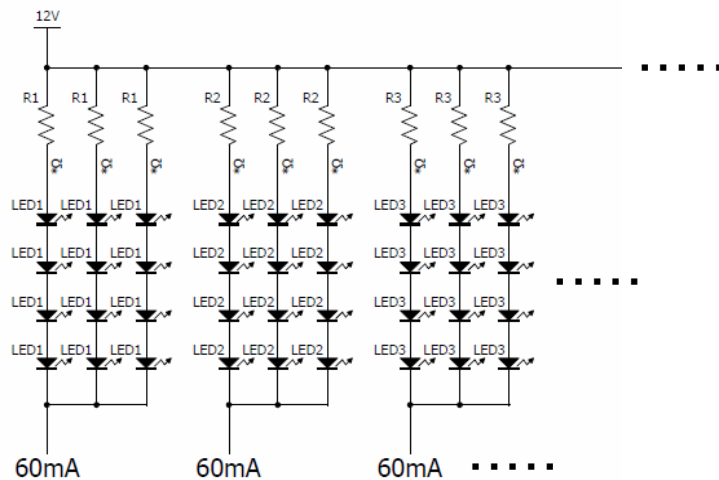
12V

R1 R1 R1 R2 R2 R2 R3 R3 R3

*Ω *Ω *Ω *Ω *Ω *Ω *Ω *Ω *Ω

LED1 LED1 LED1 LED2 LED2 LED2 LED3 LED3 LED3

LED1 LED1 LED1 LED2 LED2 LED2 LED3 LED3 LED3

LED1 LED1 LED1 LED2 LED2 LED2 LED3 LED3 LED3

LED1 LED1 LED1 LED2 LED2 LED2 LED3 LED3 LED3

.....

.....

60mA 60mA 60mA .....